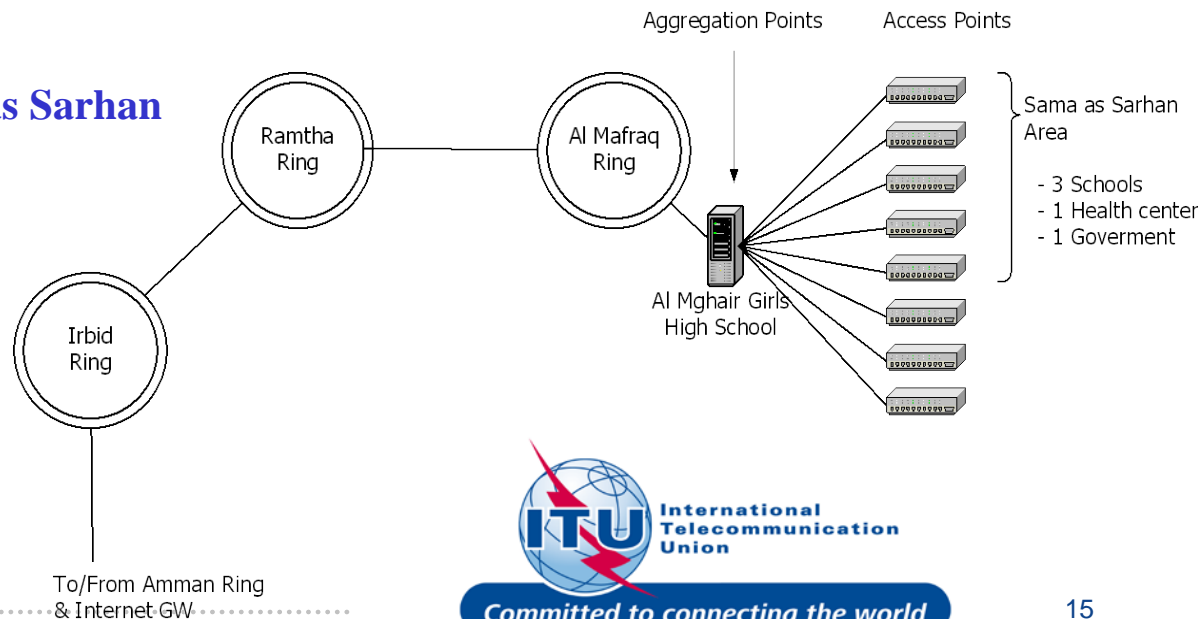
s Sarhan

Aggregation Points

Access Points

Ramtha Ring

Al Mafraq Ring

Sama as Sarhan Area

- 3 Schools
- 1 Health center
- 1 Goverment

Al Mghair Girls High School

Irbid Ring

To/From Amman Ring & Internet GW

ITU International Telecommunication Union

Committed to connecting the world

15